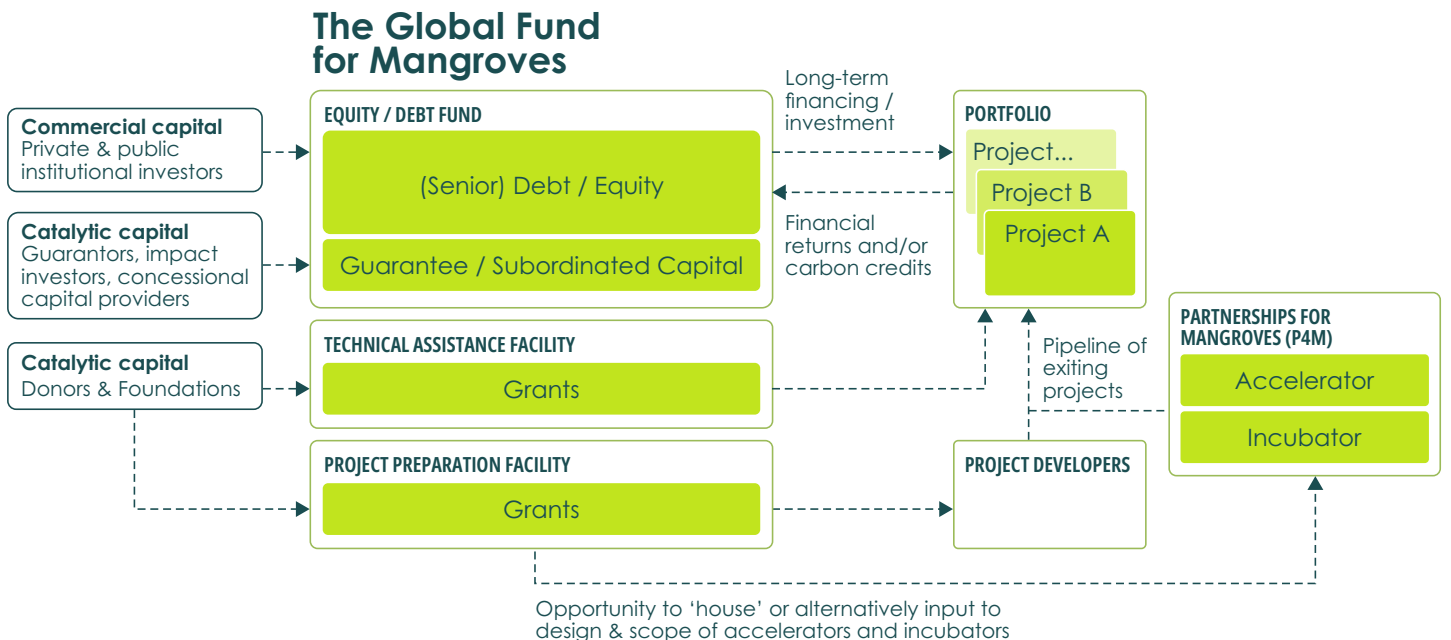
The Global Fund for Mangroves

Commercial capital
Private & public institutional investors

Catalytic capital
Guarantors, impact investors, concessional capital providers

Catalytic capital
Donors & Foundations

EQUITY / DEBT FUND

(Senior) Debt / Equity

Guarantee / Subordinated Capital

TECHNICAL ASSISTANCE FACILITY

Grants

PROJECT PREPARATION FACILITY

Grants

Long-term financing / investment

Financial returns and/or carbon credits

PORTFOLIO

Project...

Project B

Project A

Pipeline of exiting projects

PROJECT DEVELOPERS

PARTNERSHIPS FOR MANGROVES (P4M)

Accelerator

Incubator

Opportunity to 'house' or alternatively input to design & scope of accelerators and incubators